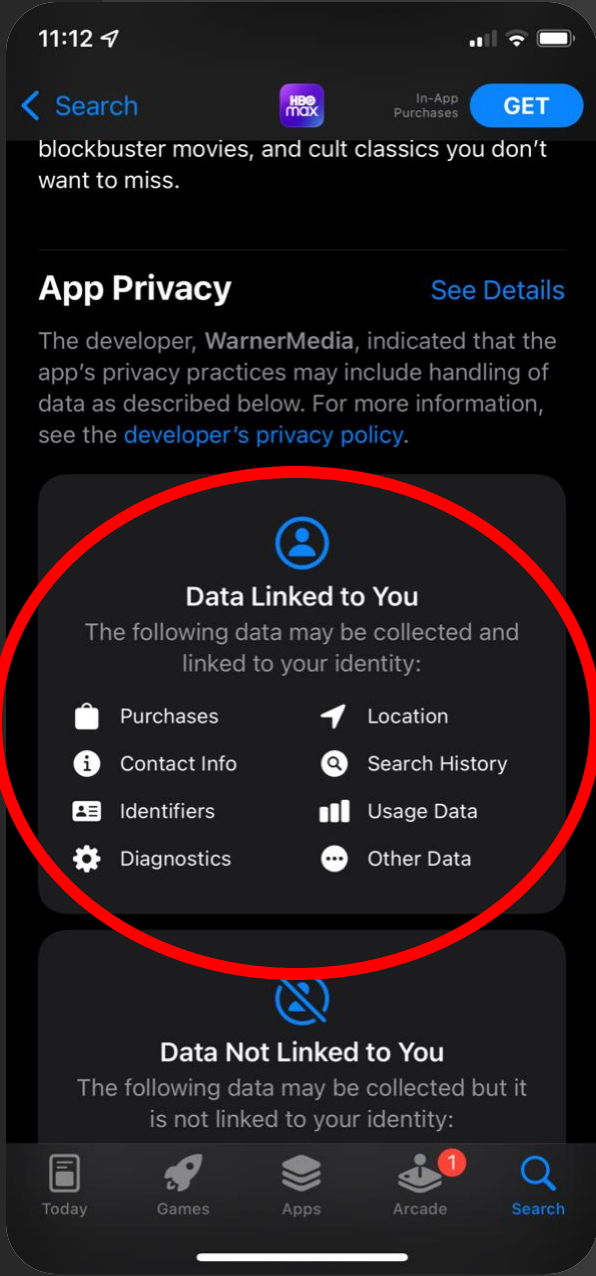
11:12

Search

HBO max

In-App Purchases

GET

blockbuster movies, and cult classics you don't want to miss.

App Privacy

See Details

The developer, WarnerMedia, indicated that the app's privacy practices may include handling of data as described below. For more information, see the developer's privacy policy.

Data Linked to You

The following data may be collected and linked to your identity:

Purchases

Location

Contact Info

Search History

Identifiers

Usage Data

Diagnostics

Other Data

Data Not Linked to You

The following data may be collected but it is not linked to your identity:

Today

Games

Apps

1

Arcade

Search